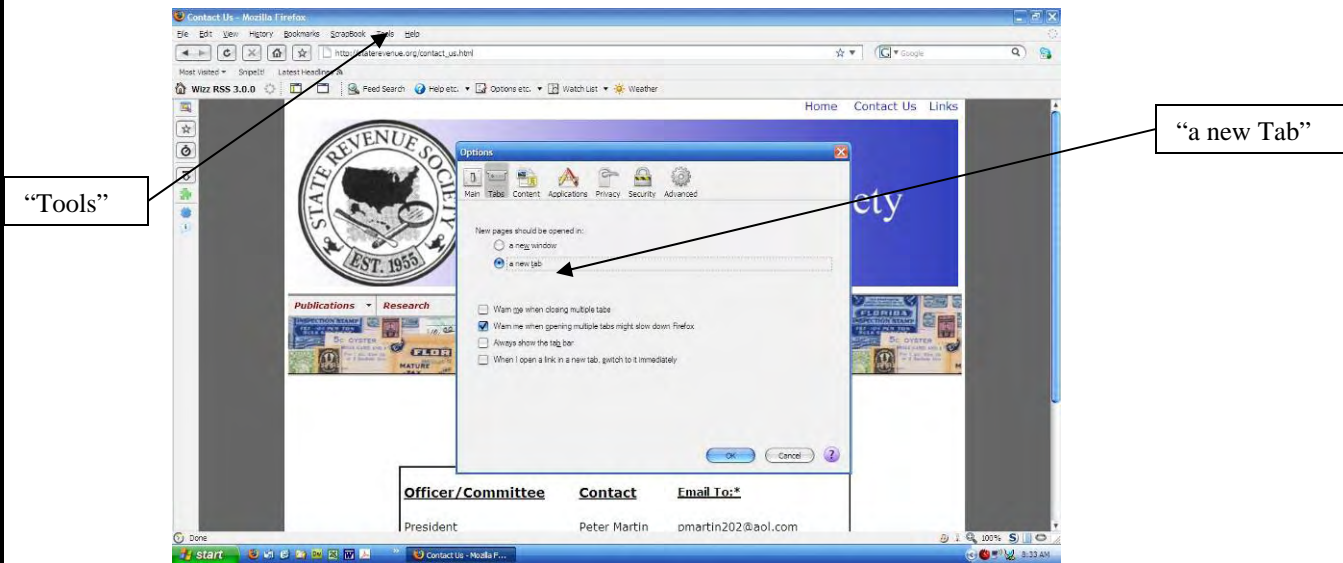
Contact Us - Mozilla Firefox

File Edit View History Bookmarks ScrapBook Tools Help

http://staterevenue.org/contact_us.html

Google

Most Visited Snipelt! Latest Headlines

Wizz RSS 3.0.0

Feed Search Help etc. Options etc. Watch List Weather

Home Contact Us Links

STATE REVENUE SOCIETY EST. 1955

ety

Publications Research

FLORIDA INSPECTION STAMP

OYSTER

MATURE

Options

Main Tabs Content Applications Privacy Security Advanced

New pages should be opened in:

a new window

a new tab

Warn me when closing multiple tabs

Warn me when opening multiple tabs might slow down Firefox

Always show the tab bar

When I open a link in a new tab, switch to it immediately

OK Cancel

"Tools"

"a new Tab"

| Officer/Committee | Contact | Email To:* |
|---|---|---|
| President | Peter Martin | pmartin202@aol.com |

Done

100%

start

Contact Us - Mozilla F...

8:33 AM